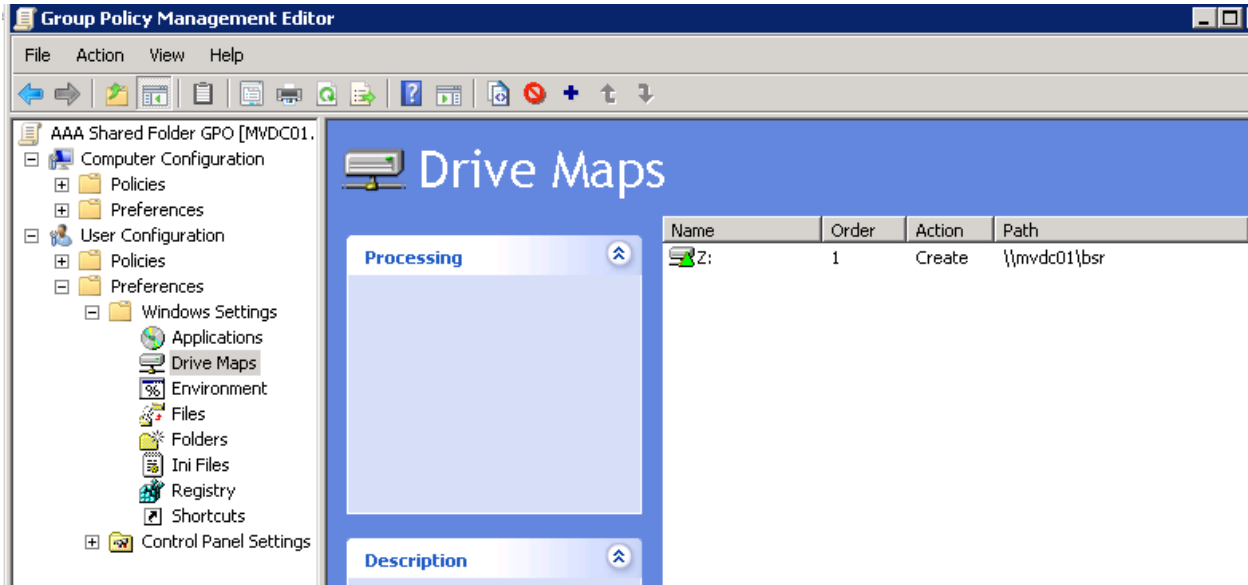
Group Policy Management Editor

File Action View Help

AAA Shared Folder GPO [MVDC01.
Computer Configuration
Policies
Preferences
User Configuration
Policies
Preferences
Windows Settings
Applications
Drive Maps
Environment
Files
Folders
Ini Files
Registry
Shortcuts
Control Panel Settings

Drive Maps

Processing

Description

| Name | Order | Action | Path |
|---|---|---|---|
| Z: | 1 | Create | \\mvdc01\bsr |